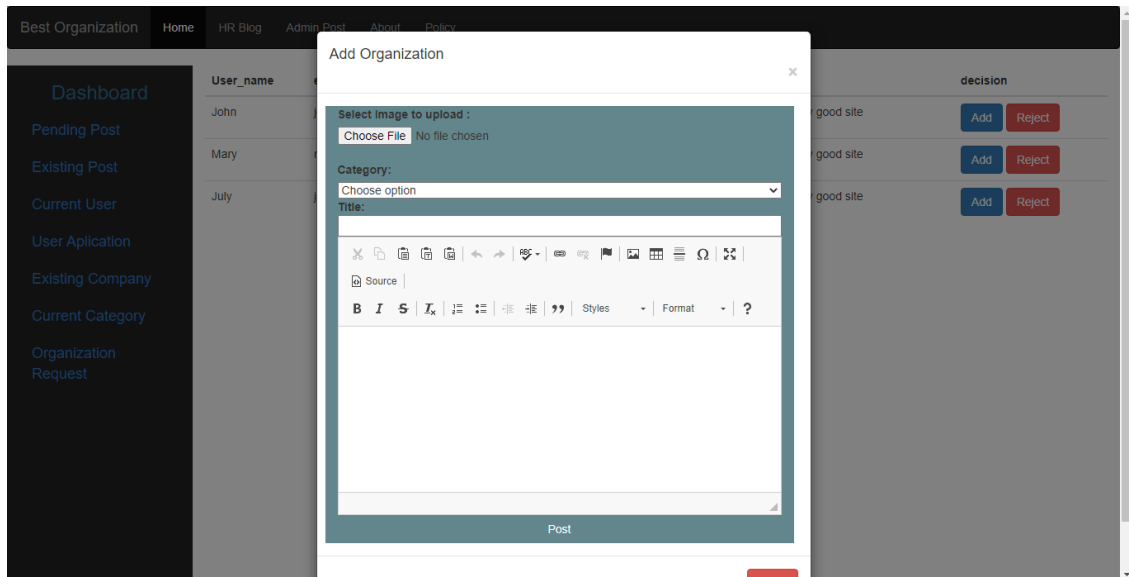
Best Organization Home HR Blog Admin Post About Policy

Dashboard
Pending Post
Existing Post
Current User
User Aplication
Existing Company
Current Category
Organization Request

| User_name | e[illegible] | | decision |
|---|---|---|---|
| John | j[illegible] | good site | Add Reject |
| Mary | r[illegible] | good site | Add Reject |
| July | j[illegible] | good site | Add Reject |

Add Organization
×

Select image to upload :
Choose File No file chosen

Category:
Choose option
Title:

Source
B I S $I_x$ 99 Styles Format ?

Post